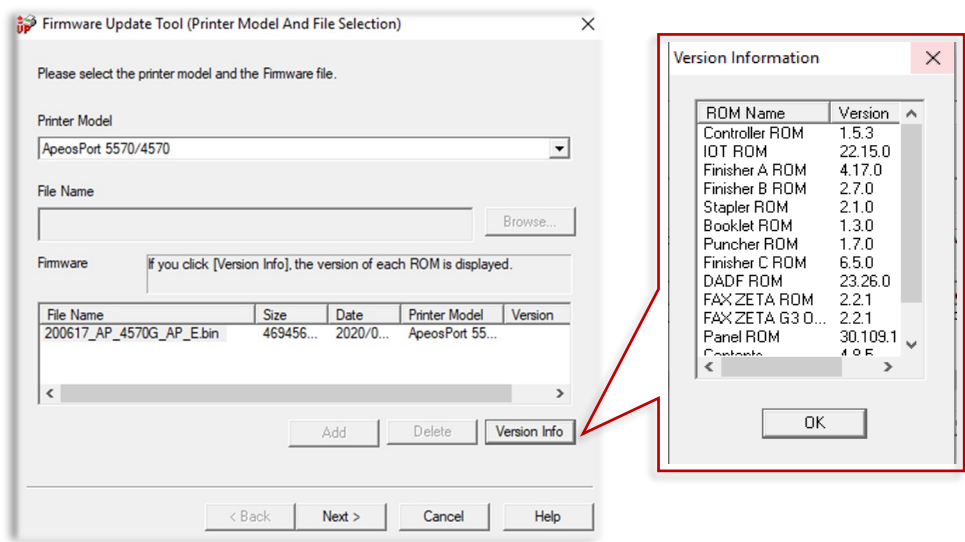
Firmware Update Tool (Printer Model And File Selection)

Please select the printer model and the Firmware file.

Printer Model

ApeosPort 5570/4570

File Name

Browse...

Firmware

If you click [Version Info], the version of each ROM is displayed.

| File Name | Size | Date | Printer Model | Version |
|---|---|---|---|---|
| 200617_AP_4570G_AP_E.bin | 469456... | 2020/0... | ApeosPort 55... | |

Add

Delete

Version Info

< Back

Next >

Cancel

Help

Version Information

| ROM Name | Version |
|---|---|
| Controller ROM | 1.5.3 |
| IOT ROM | 22.15.0 |
| Finisher A ROM | 4.17.0 |
| Finisher B ROM | 2.7.0 |
| Stapler ROM | 2.1.0 |
| Booklet ROM | 1.3.0 |
| Puncher ROM | 1.7.0 |
| Finisher C ROM | 6.5.0 |
| DADF ROM | 23.26.0 |
| FAX ZETA ROM | 2.2.1 |
| FAX ZETA G3 O... | 2.2.1 |
| Panel ROM | 30.109.1 |
| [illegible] | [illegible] |

OK